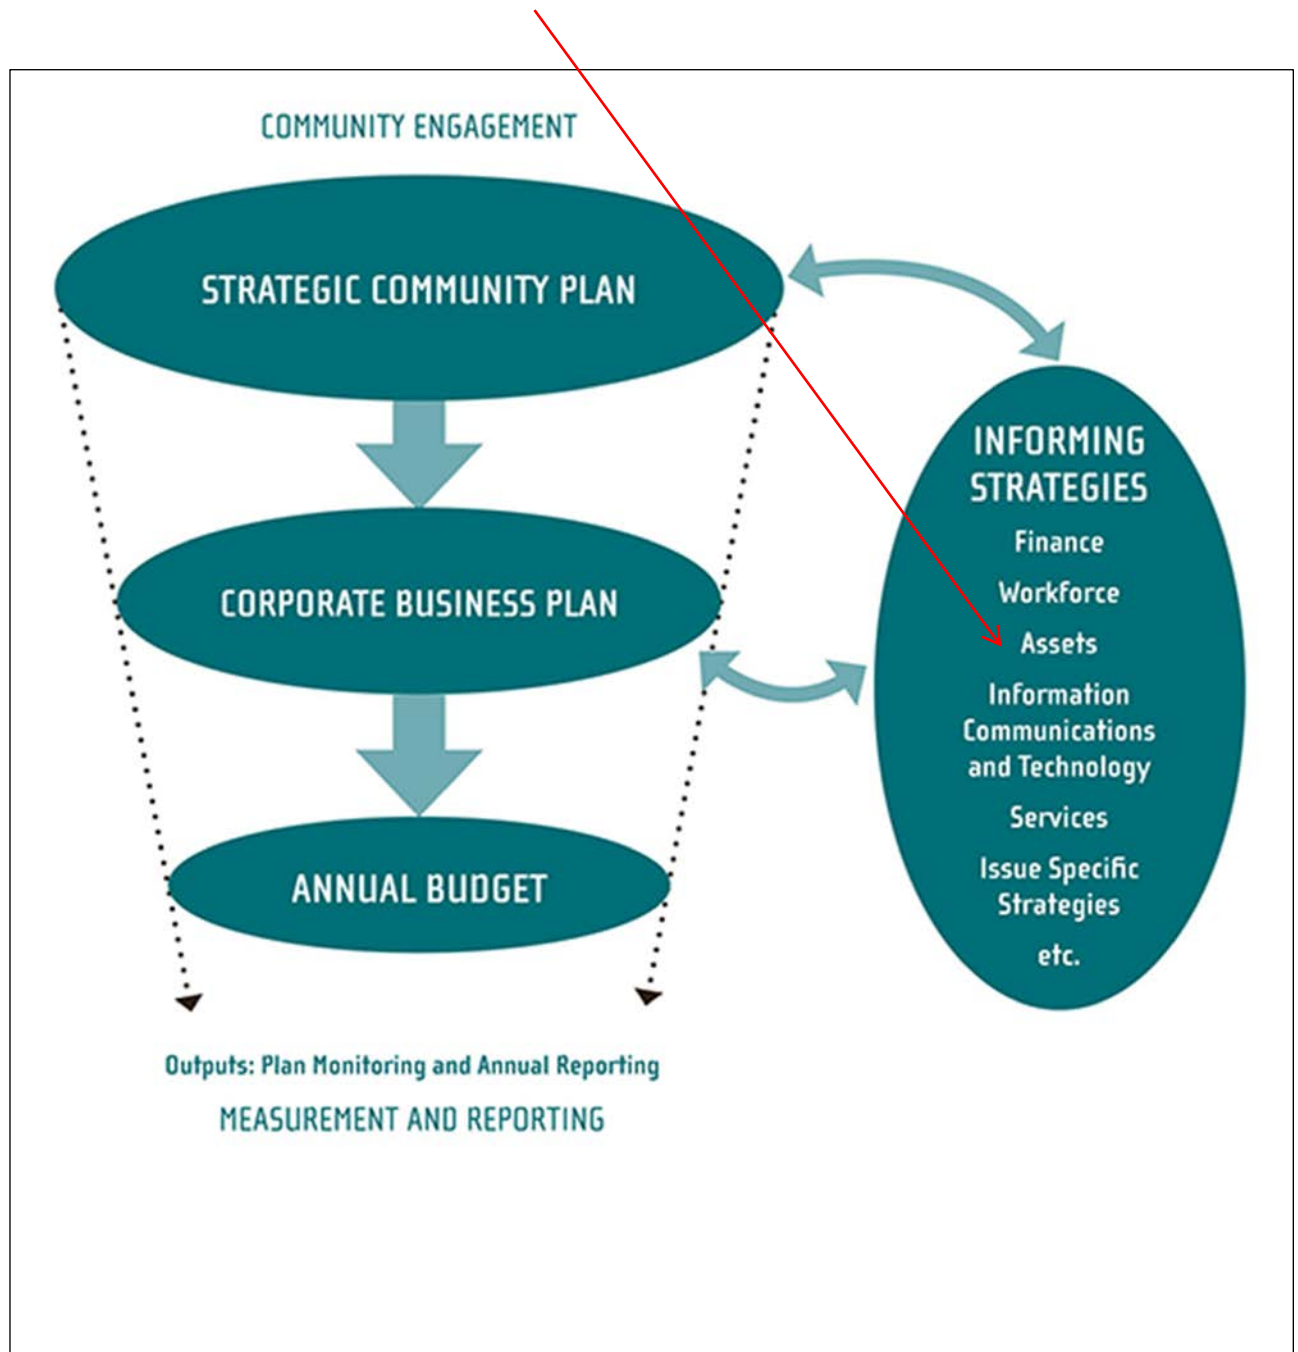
COMMUNITY ENGAGEMENT

STRATEGIC COMMUNITY PLAN

CORPORATE BUSINESS PLAN

ANNUAL BUDGET

INFORMING STRATEGIES

Finance

Workforce

Assets

Information Communications and Technology

Services

Issue Specific Strategies

etc.

Outputs: Plan Monitoring and Annual Reporting

MEASUREMENT AND REPORTING